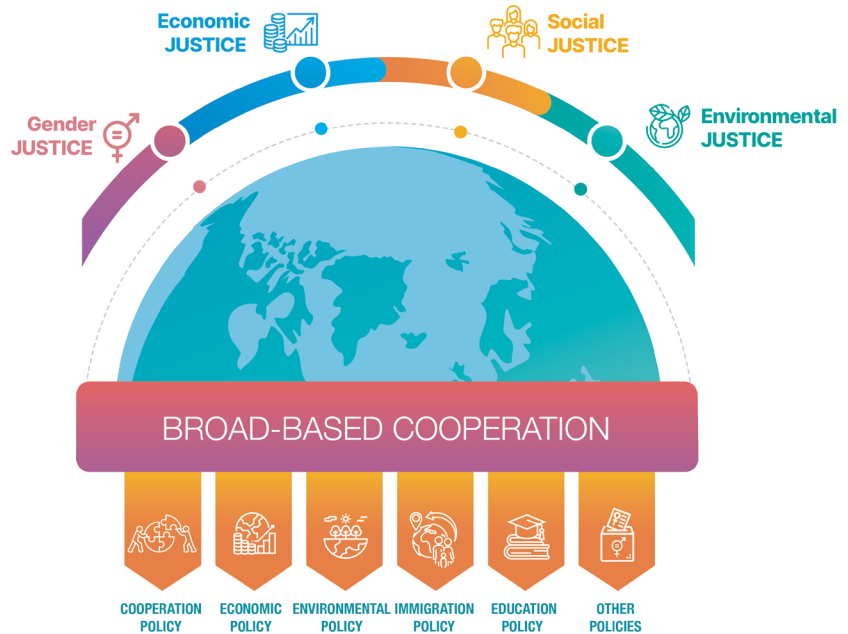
Economic JUSTICE

Social JUSTICE

Gender JUSTICE

Environmental JUSTICE

BROAD-BASED COOPERATION

COOPERATION POLICY

ECONOMIC POLICY

ENVIRONMENTAL POLICY

IMMIGRATION POLICY

EDUCATION POLICY

OTHER POLICIES